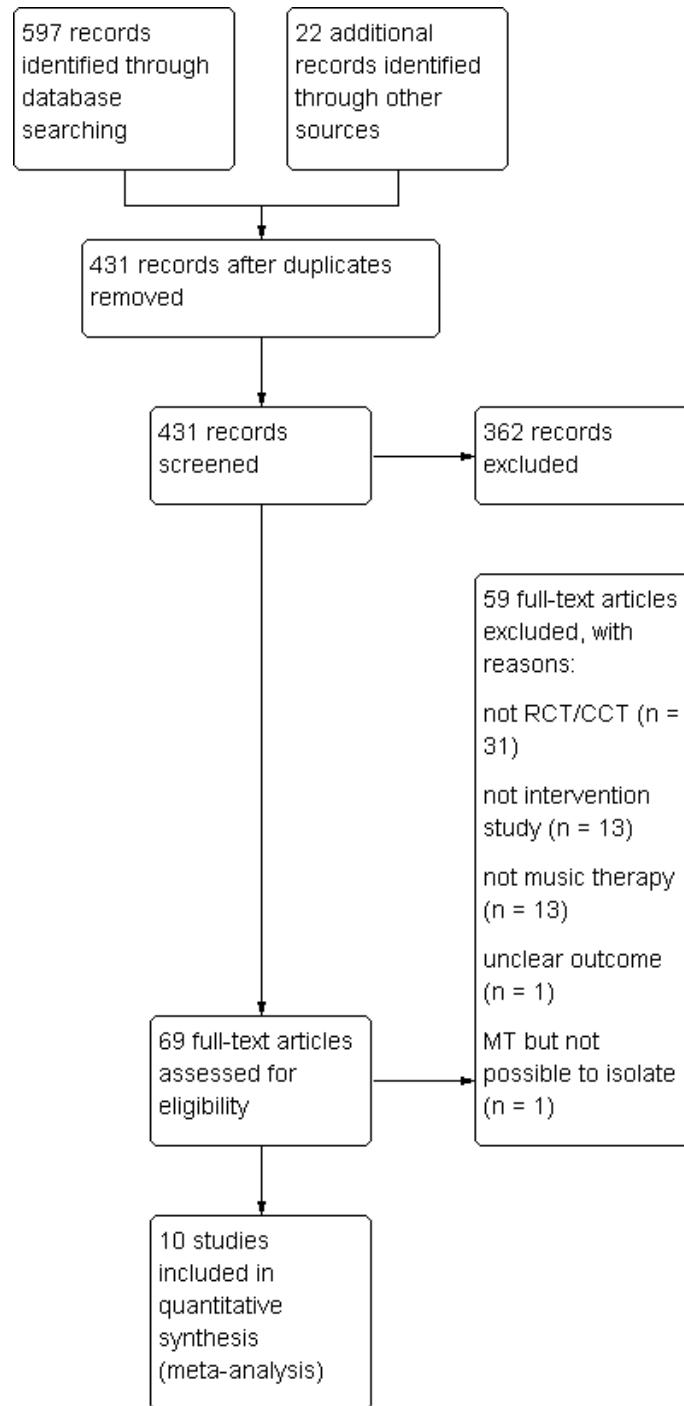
597 records identified through database searching

22 additional records identified through other sources

431 records after duplicates removed

431 records screened

362 records excluded

59 full-text articles excluded, with reasons:

not RCT/CCT (n = 31)

not intervention study (n = 13)

not music therapy (n = 13)

unclear outcome (n = 1)

MT but not possible to isolate (n = 1)

69 full-text articles assessed for eligibility

10 studies included in quantitative synthesis (meta-analysis)